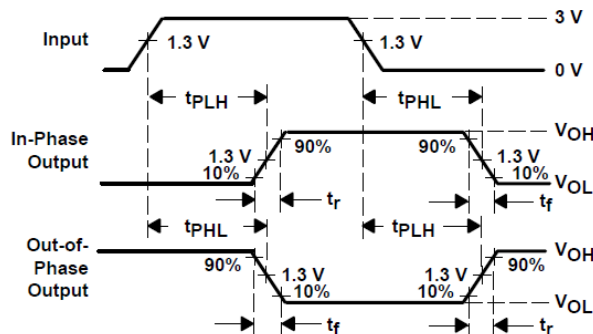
Input

1.3 V

1.3 V

3 V

0 V

$t_{PLH}$

$t_{PHL}$

In-Phase Output

1.3 V

10%

90%

90%

1.3 V

10%

$V_{OH}$

$V_{OL}$

$t_r$

$t_f$

$t_{PHL}$

$t_{PLH}$

Out-of-Phase Output

90%

1.3 V

10%

1.3 V

10%

90%

$V_{OH}$

$V_{OL}$

$t_f$

$t_r$